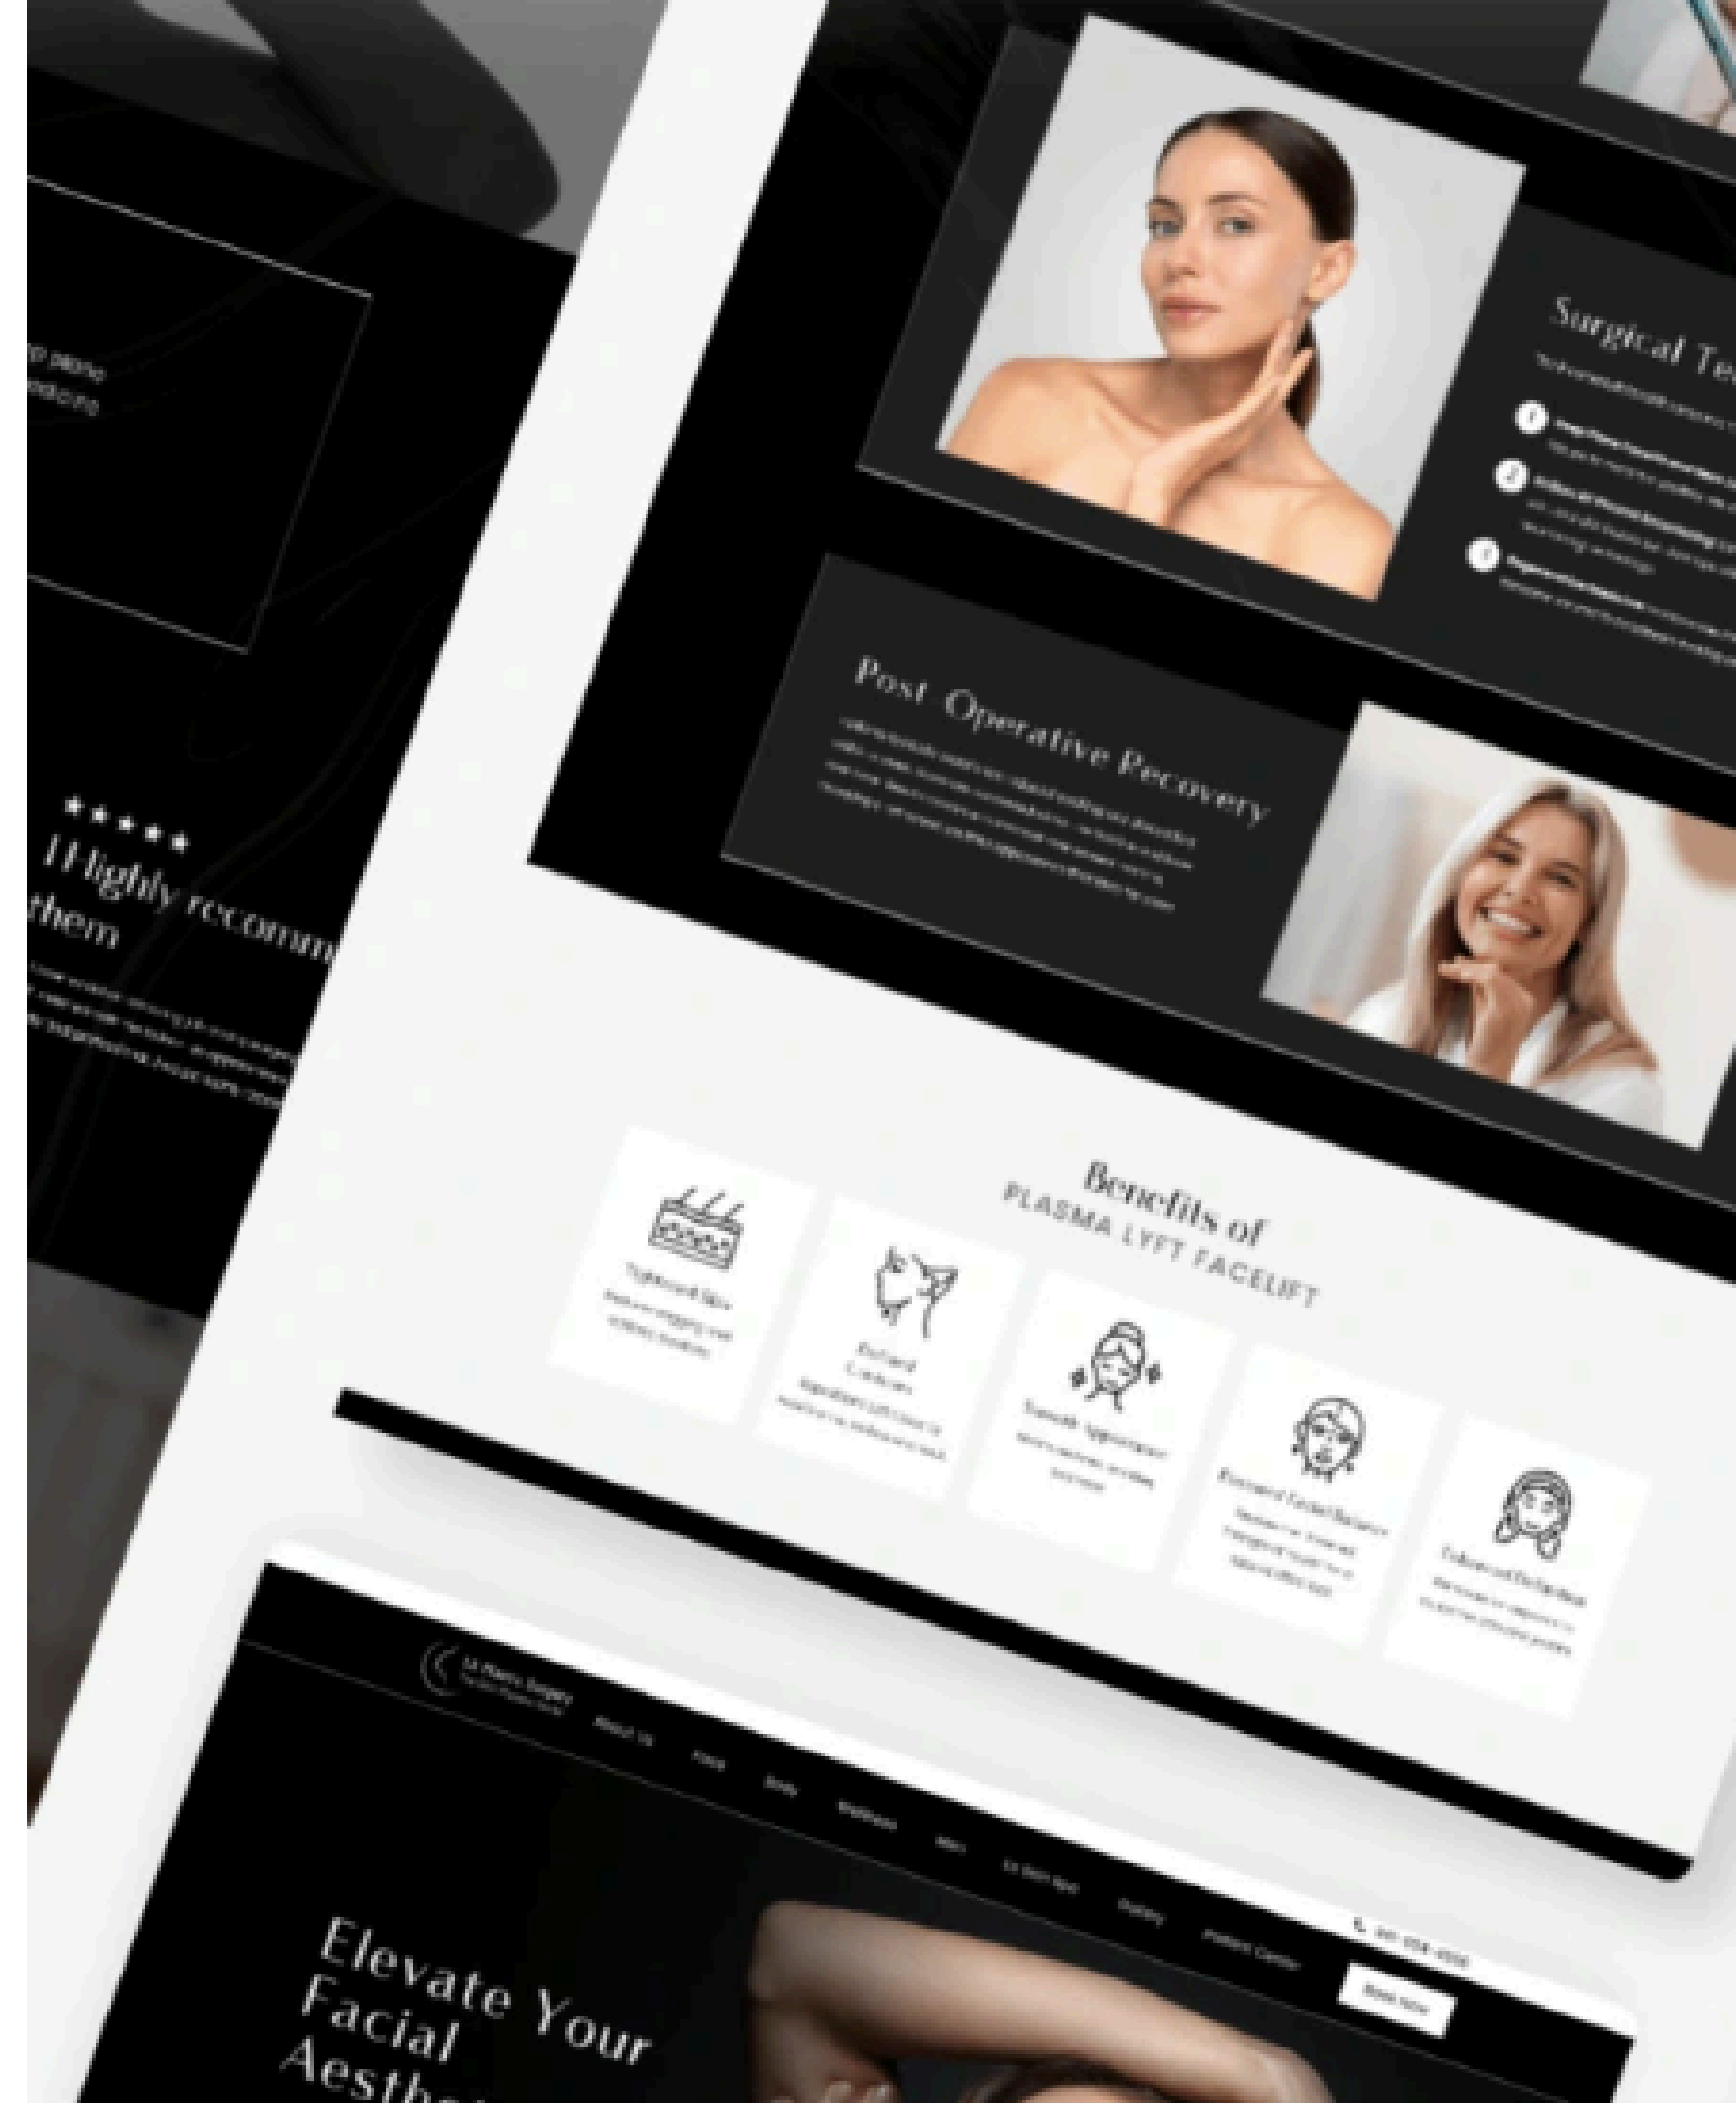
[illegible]

★★★★★
I highly recomm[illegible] them

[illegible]

Surgical Te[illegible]

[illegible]

Post-Operative Recovery

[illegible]

Benefits of
PLASMA LYFT FACELIFT

Tightened Skin
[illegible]

Defined Contours
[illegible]

Youthful Appearance
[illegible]

Enhanced Facial Balance
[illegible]

Enhanced Definition
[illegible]

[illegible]

About Us

Face

Body

Injectables

Men

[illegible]

Gallery

Patient Center

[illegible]

Book Now

Elevate Your Facial Aesth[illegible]